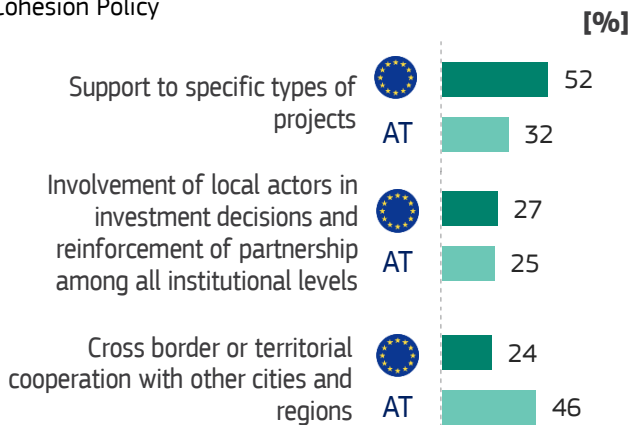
Cohesion Policy

[%]

Support to specific types of projects
52
AT 32

Involvement of local actors in investment decisions and reinforcement of partnership among all institutional levels
27
AT 25

Cross border or territorial cooperation with other cities and regions
24
AT 46